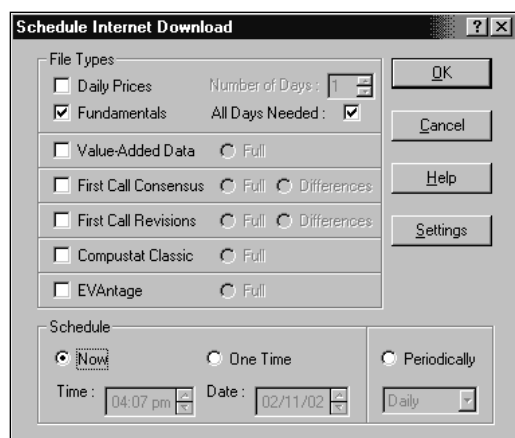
Schedule Internet Download

?

X

File Types

Daily Prices

Number of Days : 1

Fundamentals

All Days Needed :

Value-Added Data

Full

First Call Consensus

Full

Differences

First Call Revisions

Full

Differences

Compustat Classic

Full

EVAntage

Full

OK

Cancel

Help

Settings

Schedule

Now

One Time

Periodically

Time : 04:07 pm

Date : 02/11/02

Daily